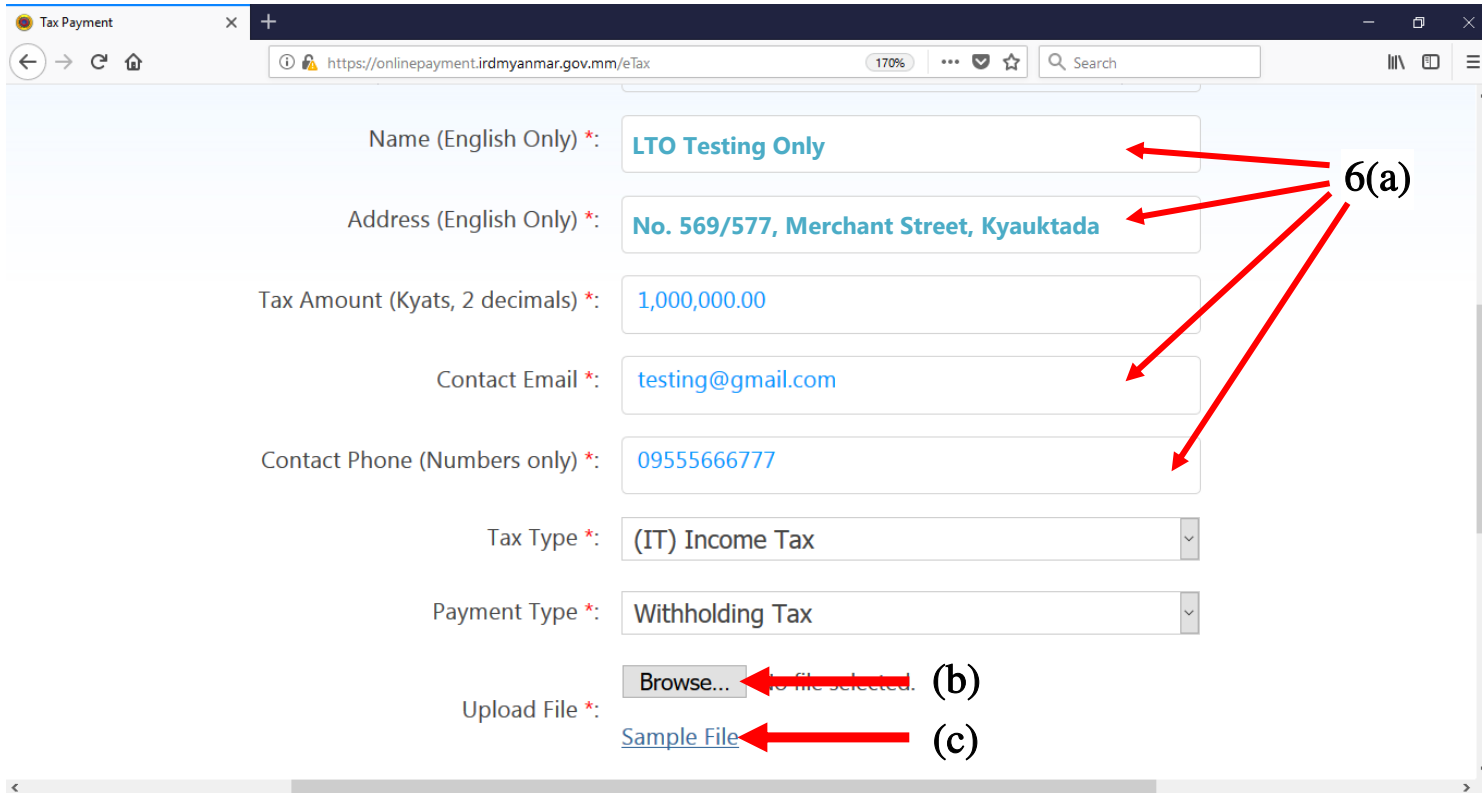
Tax Payment

https://onlinepayment.irdmyanmar.gov.mm/eTax 170% Search

Name (English Only) *: LTO Testing Only

Address (English Only) *: No. 569/577, Merchant Street, Kyauktada

Tax Amount (Kyats, 2 decimals) *: 1,000,000.00

Contact Email *: testing@gmail.com

Contact Phone (Numbers only) *: 09555666777

6(a)

Tax Type *: (IT) Income Tax

Payment Type *: Withholding Tax

Upload File *: Browse... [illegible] file selected. (b)

Sample File (c)